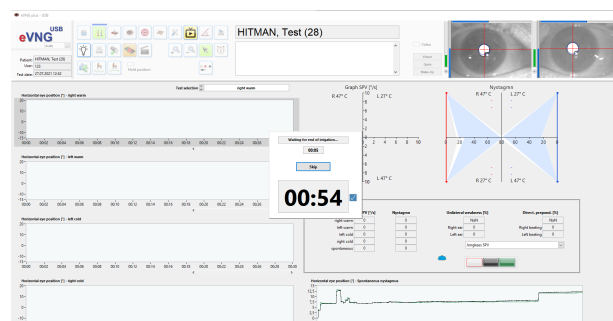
VNG plus USB

eVNG USB

Patient: HITMAN, Test (28)
User: 123
Test date: 27.07.2021 12:52

HITMAN, Test (28)

Head position

Test selection: right warm

Horizontal eye position [°] - right warm

Horizontal eye position [°] - left warm

Horizontal eye position [°] - left cold

Horizontal eye position [°] - right cold

00:00 00:02 00:04 00:06 00:08 00:10 00:12 00:14 00:16 00:18 00:20 00:22 00:24 00:26 00:28 00:30

Waiting for end of irrigation...

00:05

Skip

00:54

Graph SPV [°/s]

R 47° C
L 27° C
R 27° C
L 47° C

Nystagmus

R 47° C
L 27° C
R 27° C
L 47° C

| | SPV [°/s] | Nystagmus |
|---|---|---|
| right warm | 0 | 0 |
| left warm | 0 | 0 |
| left cold | 0 | 0 |
| right cold | 0 | 0 |
| spontaneous | 0 | 0 |

Unilateral weakness [%]
NaN
Right ear 0
Left ear 0

Direct. preponder. [%]
NaN
Right beating 0
Left beating 0

Jongkees SPV

Horizontal eye position [°] - Spontaneous nystagmus